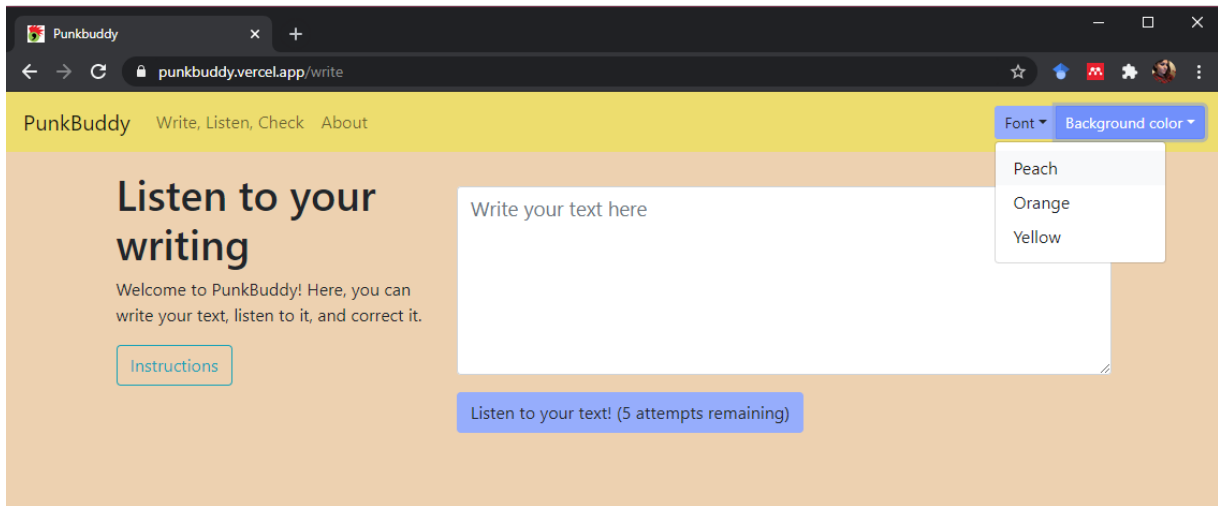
Punkbuddy × +

punkbuddy.vercel.app/write

PunkBuddy Write, Listen, Check About

Font Background color

Peach
Orange
Yellow

Listen to your writing

Welcome to PunkBuddy! Here, you can write your text, listen to it, and correct it.

Instructions

Write your text here

Listen to your text! (5 attempts remaining)